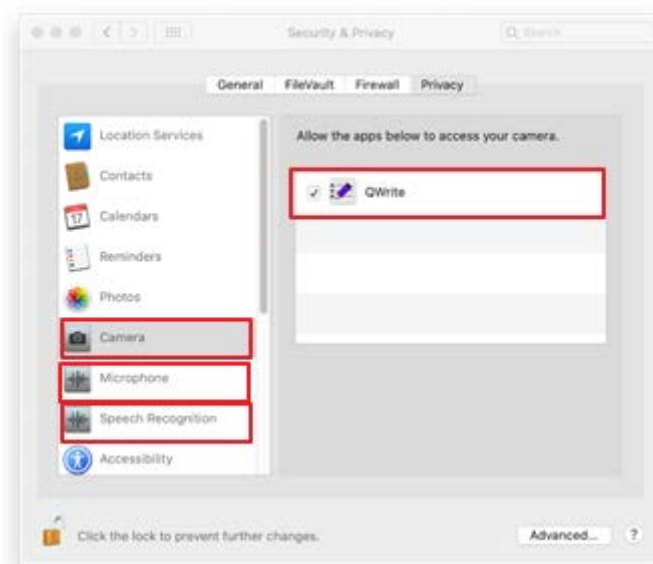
Security & Privacy

Search

General FileVault Firewall Privacy

Location Services
Contacts
17 Calendars
Reminders
Photos
Camera
Microphone
Speech Recognition
Accessibility

Allow the apps below to access your camera.

✓ QWrite

Click the lock to prevent further changes.

Advanced...

?